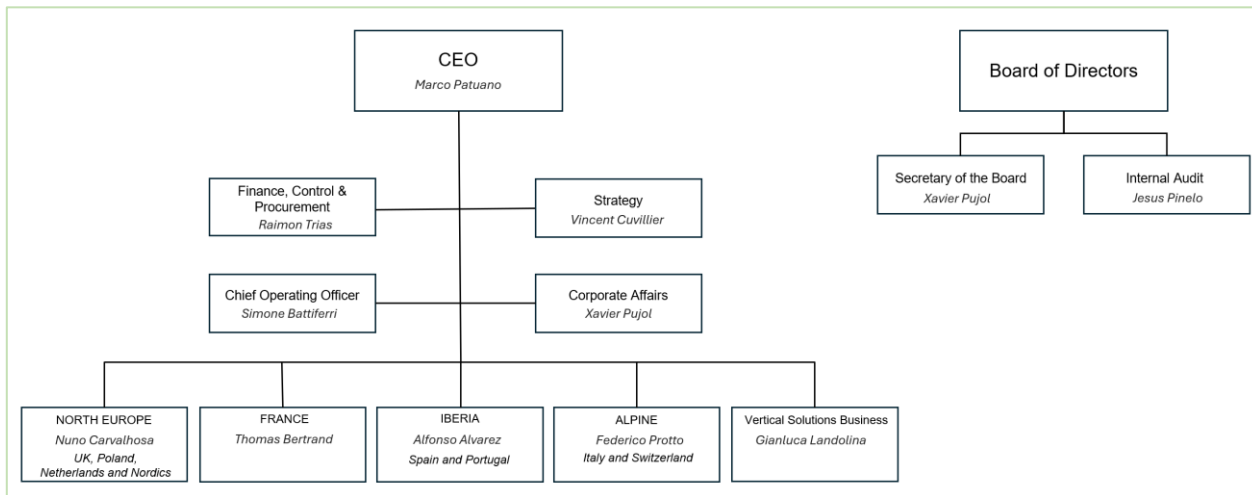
CEO
Marco Patuano

Board of Directors

Secretary of the Board
Xavier Pujol

Internal Audit
Jesus Pinelo

Finance, Control & Procurement
Raimon Trias

Strategy
Vincent Cuvillier

Chief Operating Officer
Simone Battiferri

Corporate Affairs
Xavier Pujol

NORTH EUROPE
Nuno Carvalhosa
UK, Poland, Netherlands and Nordics

FRANCE
Thomas Bertrand

IBERIA
Alfonso Alvarez
Spain and Portugal

ALPINE
Federico Protto
Italy and Switzerland

Vertical Solutions Business
Gianluca Landolina